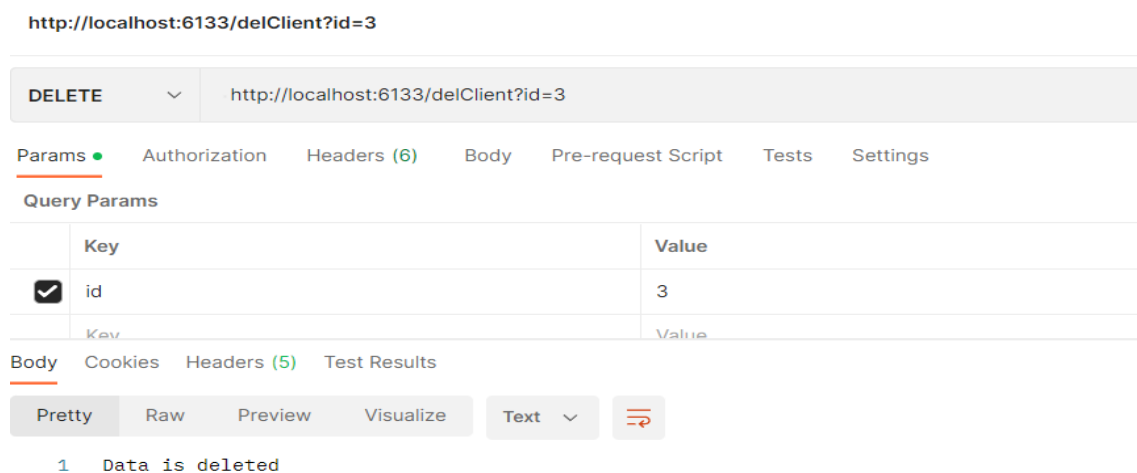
http://localhost:6133/delClient?id=3

DELETE http://localhost:6133/delClient?id=3

Params Authorization Headers (6) Body Pre-request Script Tests Settings

Query Params

| | Key | Value |
|---|---|---|
| ☑ | id | 3 |
| | Key | Value |

Body Cookies Headers (5) Test Results

Pretty Raw Preview Visualize Text

1 Data is deleted